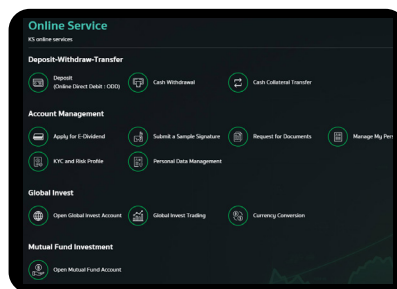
Online Service
KS online services

Deposit-Withdraw-Transfer

Deposit
(Online Direct Debit : ODD)

Cash Withdrawal

Cash Collateral Transfer

Account Management

Apply for E-Dividend

Submit a Sample Signature

Request for Documents

Manage My Per

KYC and Risk Profile

Personal Data Management

Global Invest

Open Global Invest Account

Global Invest Trading

Currency Conversion

Mutual Fund Investment

Open Mutual Fund Account